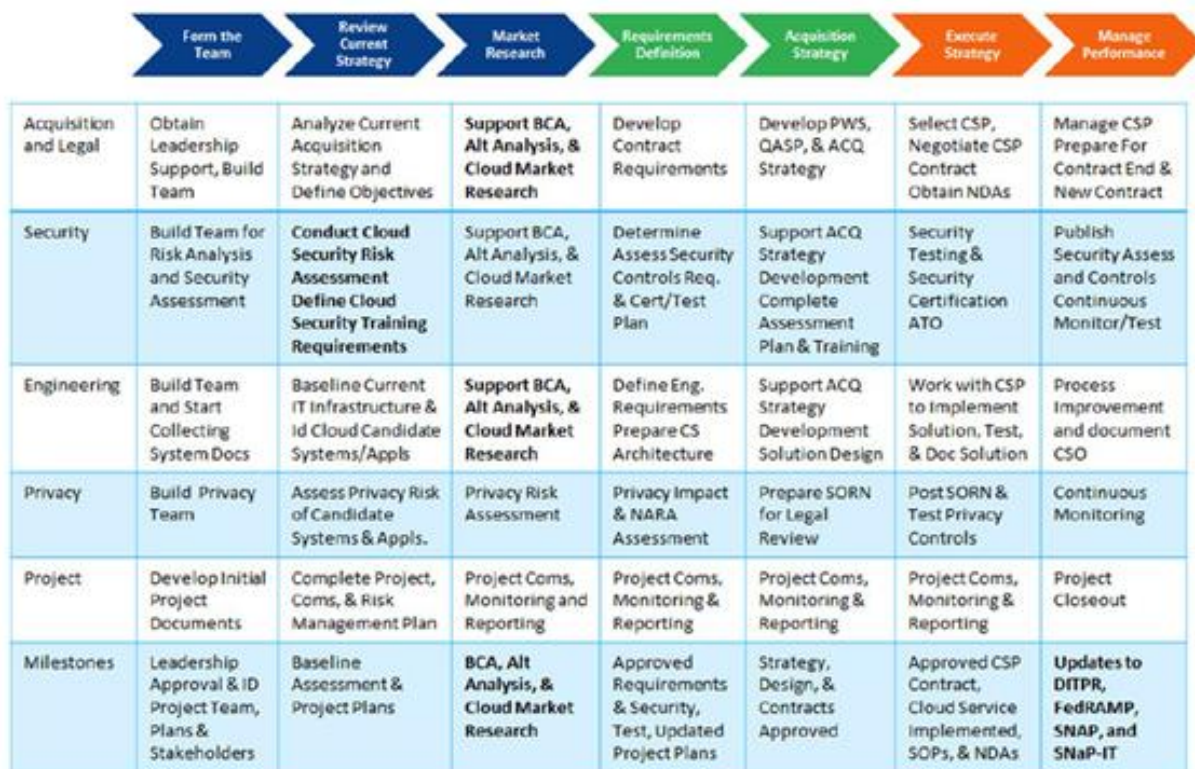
| | Form the Team | Review Current Strategy | Market Research | Requirements Definition | Acquisition Strategy | Execute Strategy | Manage Performance |
|---|---|---|---|---|---|---|---|
| Acquisition and Legal | Obtain Leadership Support, Build Team | Analyze Current Acquisition Strategy and Define Objectives | **Support BCA, Alt Analysis, & Cloud Market Research** | Develop Contract Requirements | Develop PWS, QASP, & ACQ Strategy | Select CSP, Negotiate CSP Contract Obtain NDAs | Manage CSP Prepare For Contract End & New Contract |
| Security | Build Team for Risk Analysis and Security Assessment | **Conduct Cloud Security Risk Assessment Define Cloud Security Training Requirements** | Support BCA, Alt Analysis, & Cloud Market Research | Determine Assess Security Controls Req. & Cert/Test Plan | Support ACQ Strategy Development Complete Assessment Plan & Training | Security Testing & Security Certification ATO | Publish Security Assess and Controls Continuous Monitor/Test |
| Engineering | Build Team and Start Collecting System Docs | Baseline Current IT Infrastructure & Id Cloud Candidate Systems/Appls | **Support BCA, Alt Analysis, & Cloud Market Research** | Define Eng. Requirements Prepare CS Architecture | Support ACQ Strategy Development Solution Design | Work with CSP to Implement Solution, Test, & Doc Solution | Process Improvement and document CSO |
| Privacy | Build Privacy Team | Assess Privacy Risk of Candidate Systems & Appls. | Privacy Risk Assessment | Privacy Impact & NARA Assessment | Prepare SORN for Legal Review | Post SORN & Test Privacy Controls | Continuous Monitoring |
| Project | Develop Initial Project Documents | Complete Project, Coms, & Risk Management Plan | Project Coms, Monitoring and Reporting | Project Coms, Monitoring & Reporting | Project Coms, Monitoring & Reporting | Project Coms, Monitoring & Reporting | Project Closeout |
| Milestones | Leadership Approval & ID Project Team, Plans & Stakeholders | Baseline Assessment & Project Plans | **BCA, Alt Analysis, & Cloud Market Research** | Approved Requirements & Security, Test, Updated Project Plans | Strategy, Design, & Contracts Approved | Approved CSP Contract, Cloud Service Implemented, SOPs, & NDAs | **Updates to DITPR, FedRAMP, SNAP, and SNaP-IT** |